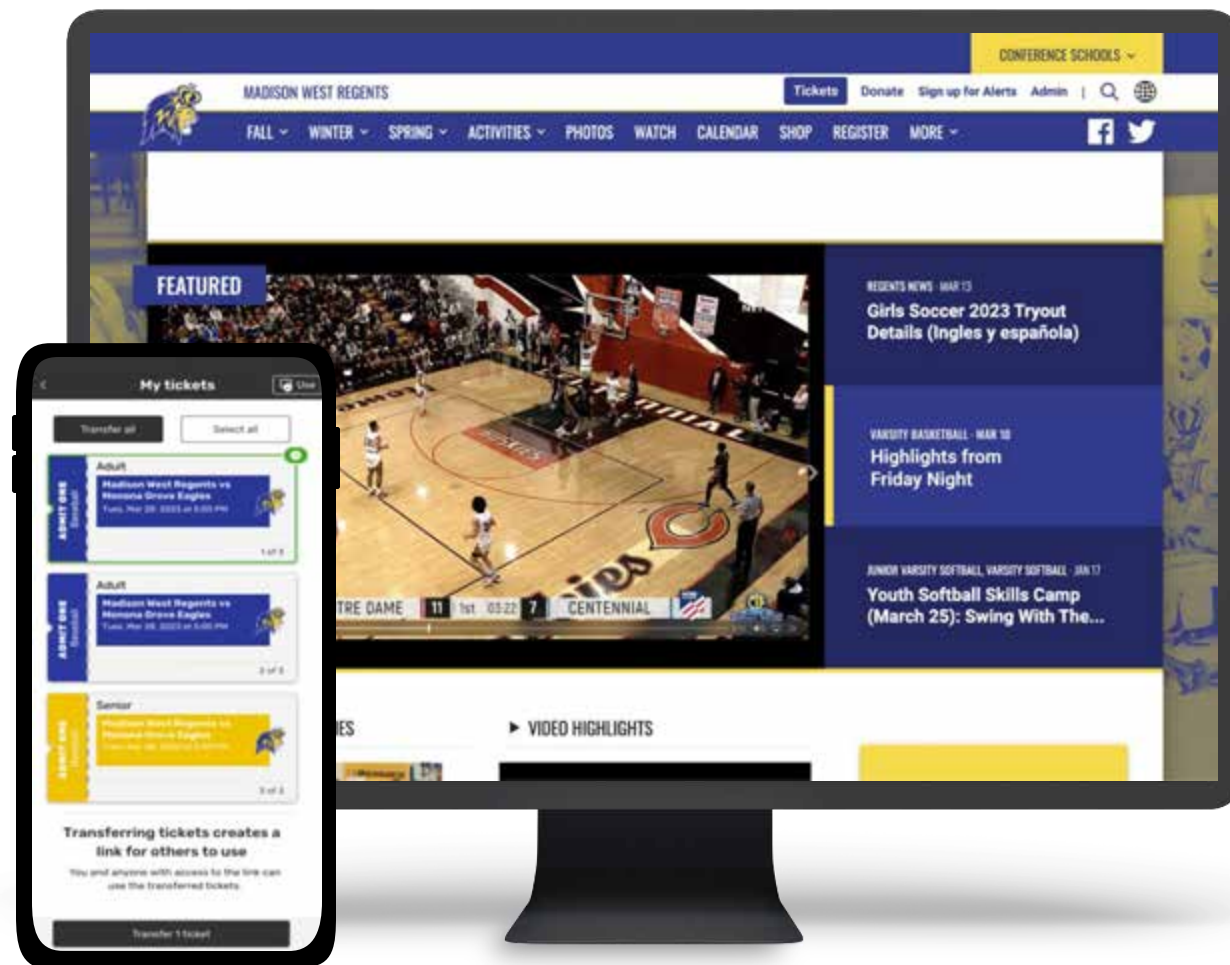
CONFERENCE SCHOOLS ⌄

MADISON WEST REGENTS

Tickets Donate Sign up for Alerts Admin | 

FALL ⌄ WINTER ⌄ SPRING ⌄ ACTIVITIES ⌄ PHOTOS WATCH CALENDAR SHOP REGISTER MORE ⌄

FEATURED

TRE DAME 11 1st 03:22 7 CENTENNIAL

REGENTS NEWS · MAR 13
Girls Soccer 2023 Tryout Details (Ingles y española)

VARSITY BASKETBALL · MAR 10
Highlights from Friday Night

JUNIOR VARSITY SOFTBALL, VARSITY SOFTBALL · JAN 17
Youth Softball Skills Camp (March 25): Swing With The...

IES

► VIDEO HIGHLIGHTS

My tickets

Use

Transfer all

Select all

Adult
ADMIT ONE
Baseball
Madison West Regents vs Monona Grove Eagles
Tues, Mar 28, 2023 at 5:00 PM
1 of 3

Adult
ADMIT ONE
Baseball
Madison West Regents vs Monona Grove Eagles
Tues, Mar 28, 2023 at 5:00 PM
2 of 3

Senior
ADMIT ONE
Baseball
Madison West Regents vs Monona Grove Eagles
Tues, Mar 28, 2023 at 5:00 PM
3 of 3

Transferring tickets creates a link for others to use

You and anyone with access to the link can use the transferred tickets.

Transfer 1 ticket